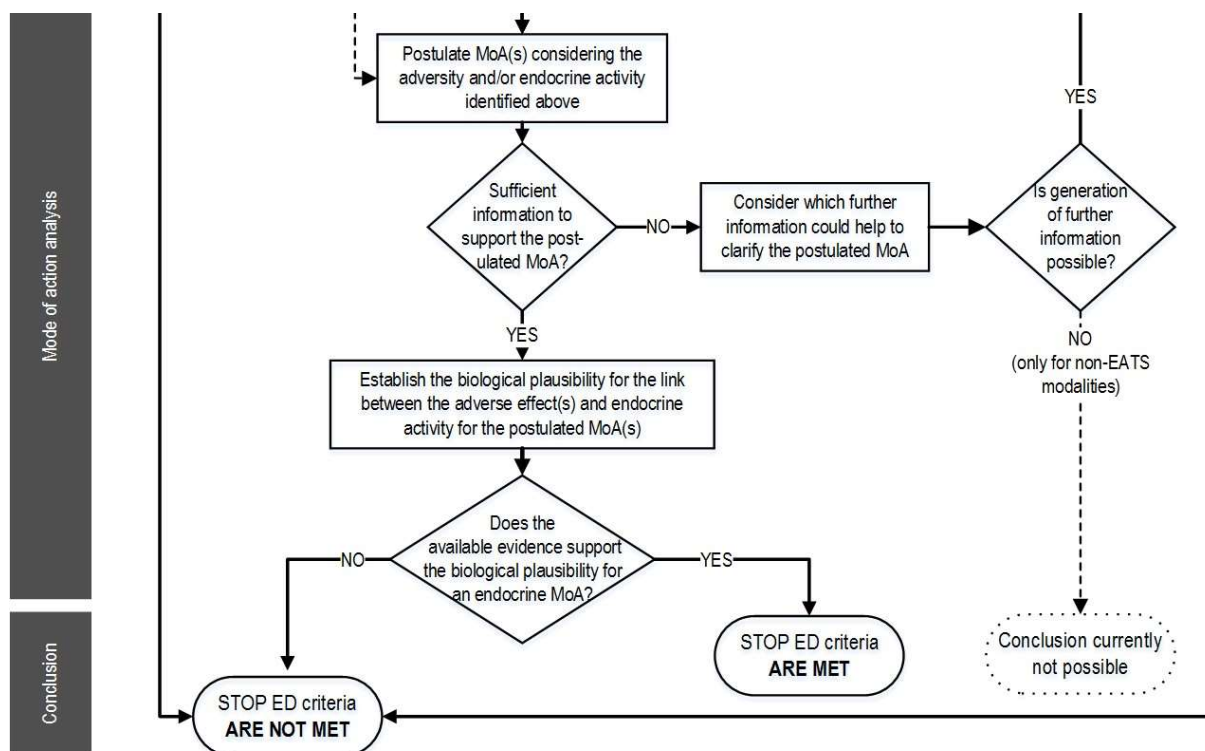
Mode of action analysis

Postulate MoA(s) considering the adversity and/or endocrine activity identified above

YES

Sufficient information to support the postulated MoA?

NO

Consider which further information could help to clarify the postulated MoA

Is generation of further information possible?

YES

NO (only for non-EATS modalities)

Establish the biological plausibility for the link between the adverse effect(s) and endocrine activity for the postulated MoA(s)

Does the available evidence support the biological plausibility for an endocrine MoA?

NO

YES

Conclusion

STOP ED criteria **ARE MET**

Conclusion currently not possible

STOP ED criteria **ARE NOT MET**